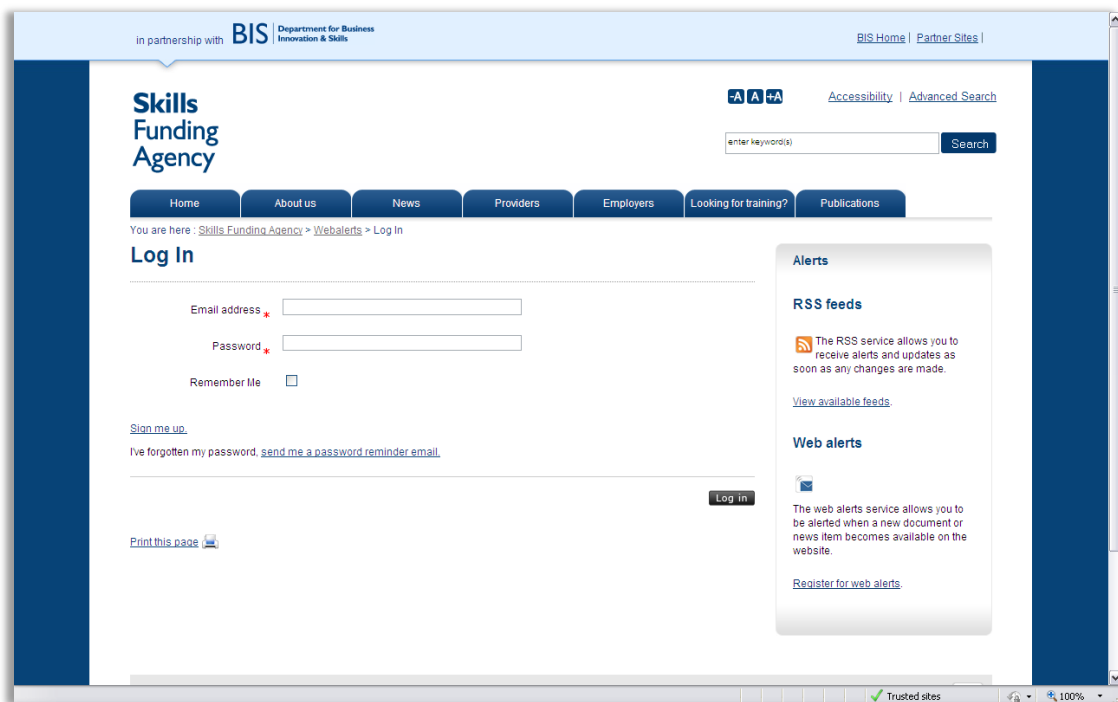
in partnership with BIS Department for Business Innovation & Skills

BIS Home | Partner Sites |

Skills Funding Agency

-A A +A

Accessibility | Advanced Search

enter keyword(s) Search

Home | About us | News | Providers | Employers | Looking for training? | Publications

You are here : Skills Funding Agency > Webalerts > Log In

Log In

Email address *

Password *

Remember Me

Sign me up.

I've forgotten my password, send me a password reminder email.

Log in

Print this page

Alerts

RSS feeds

The RSS service allows you to receive alerts and updates as soon as any changes are made.

View available feeds.

Web alerts

The web alerts service allows you to be alerted when a new document or news item becomes available on the website.

Register for web alerts.

Trusted sites

100%